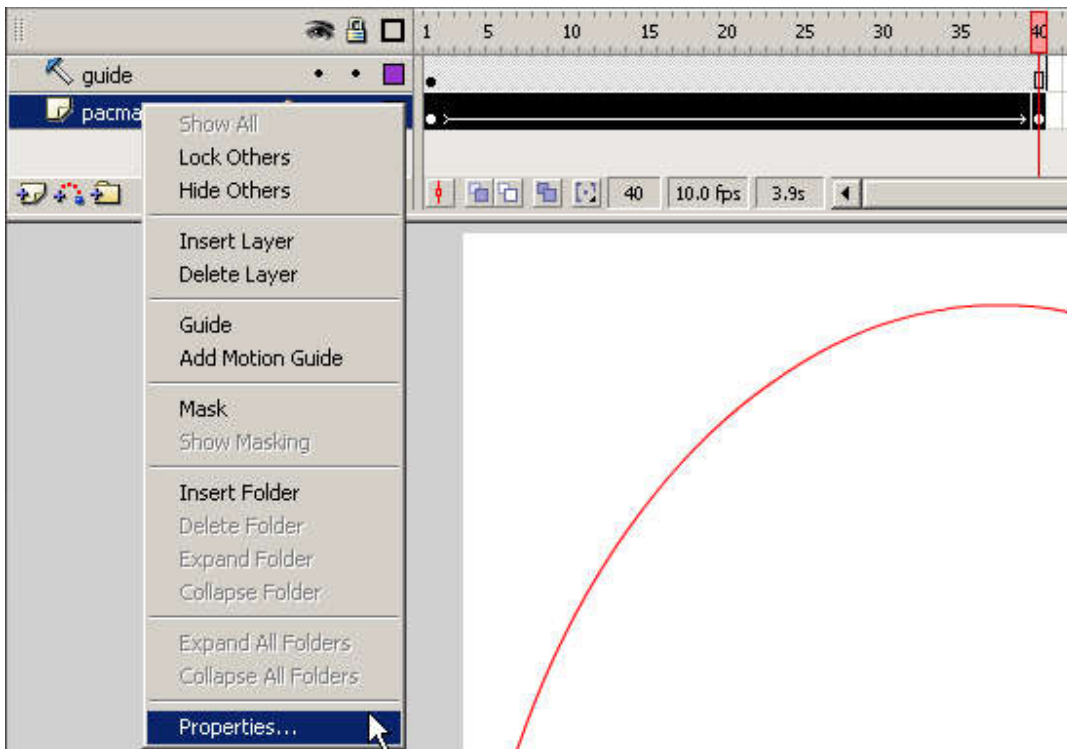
1 5 10 15 20 25 30 35 40

guide

pacma

Show All
Lock Others
Hide Others

Insert Layer
Delete Layer

Guide
Add Motion Guide

Mask
Show Masking

Insert Folder
Delete Folder
Expand Folder
Collapse Folder

Expand All Folders
Collapse All Folders

Properties...

40 10.0 fps 3.9s